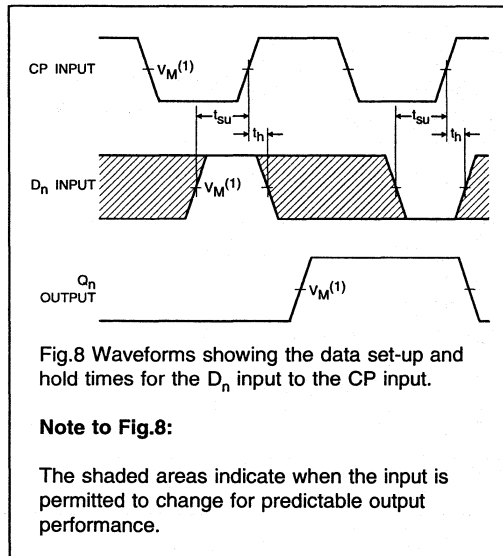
CP INPUT

$V_M^{(1)}$

$t_{su}$

$t_h$

$t_{su}$

$t_h$

$D_n$ INPUT

$V_M^{(1)}$

$Q_n$ OUTPUT

$V_M^{(1)}$

Fig.8 Waveforms showing the data set-up and hold times for the $D_n$ input to the CP input.

Note to Fig.8:

The shaded areas indicate when the input is permitted to change for predictable output performance.